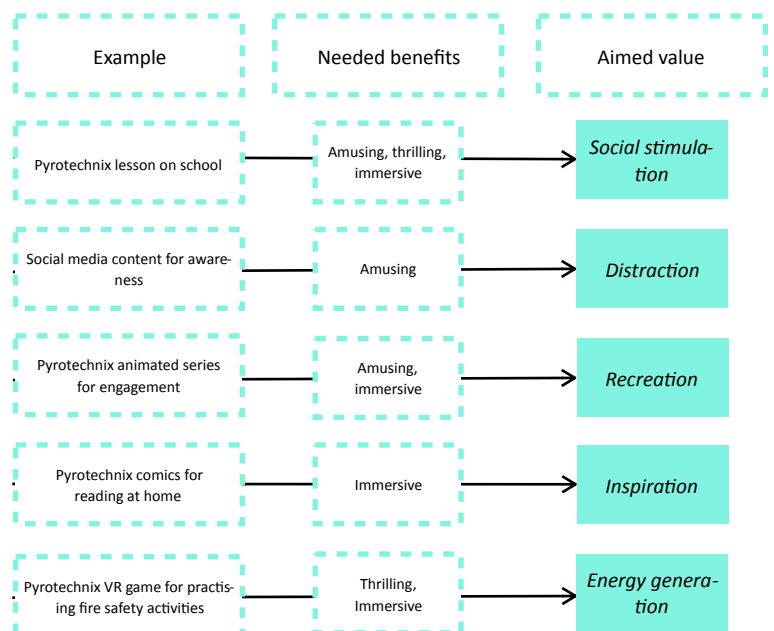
Example

Needed benefits

Aimed value

Pyrotechnix lesson on school

Amusing, thrilling, immersive

*Social stimulation*

Social media content for awareness

Amusing

*Distraction*

Pyrotechnix animated series for engagement

Amusing, immersive

*Recreation*

Pyrotechnix comics for reading at home

Immersive

*Inspiration*

Pyrotechnix VR game for practising fire safety activities

Thrilling, Immersive

*Energy generation*